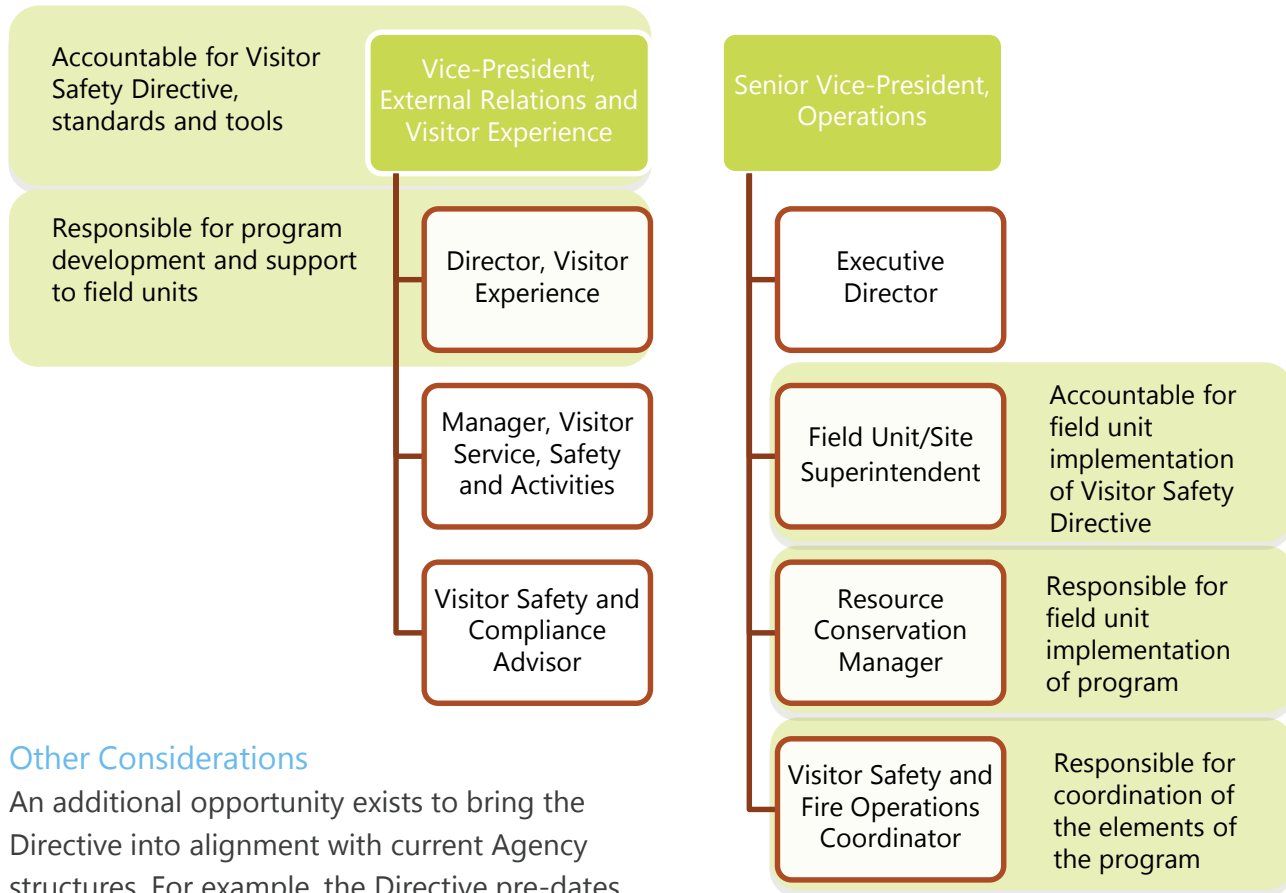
Accountable for Visitor Safety Directive, standards and tools

Vice-President, External Relations and Visitor Experience

Responsible for program development and support to field units

Director, Visitor Experience

Manager, Visitor Service, Safety and Activities

Visitor Safety and Compliance Advisor

Senior Vice-President, Operations

Executive Director

Field Unit/Site Superintendent

Accountable for field unit implementation of Visitor Safety Directive

Resource Conservation Manager

Responsible for field unit implementation of program

Visitor Safety and Fire Operations Coordinator

Responsible for coordination of the elements of the program

Other Considerations

An additional opportunity exists to bring the Directive into alignment with current Agency structures. For example, the Directive pre-dates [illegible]